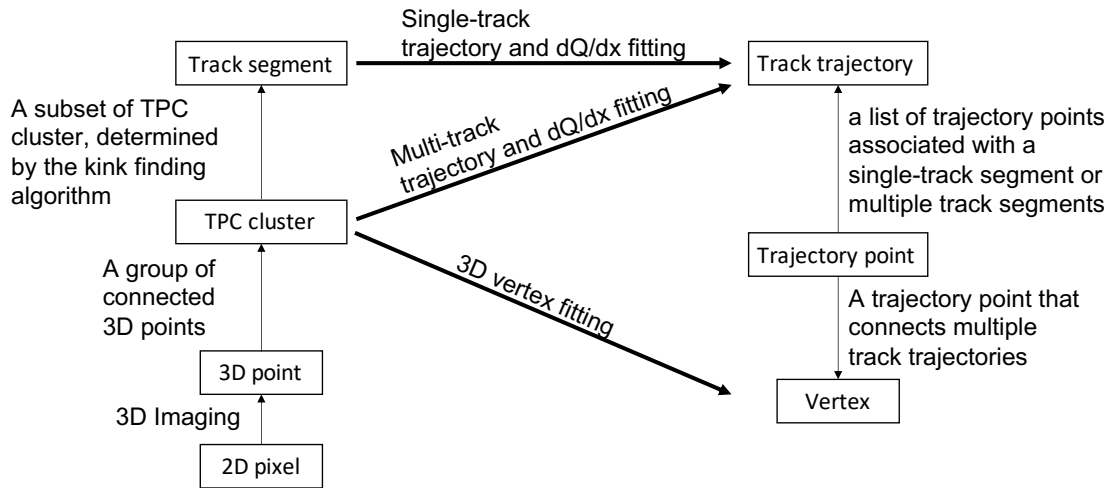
Track segment

Single-track trajectory and dQ/dx fitting

Track trajectory

A subset of TPC cluster, determined by the kink finding algorithm

Multi-track trajectory and dQ/dx fitting

a list of trajectory points associated with a single-track segment or multiple track segments

TPC cluster

A group of connected 3D points

3D vertex fitting

Trajectory point

A trajectory point that connects multiple track trajectories

3D point

3D Imaging

Vertex

2D pixel